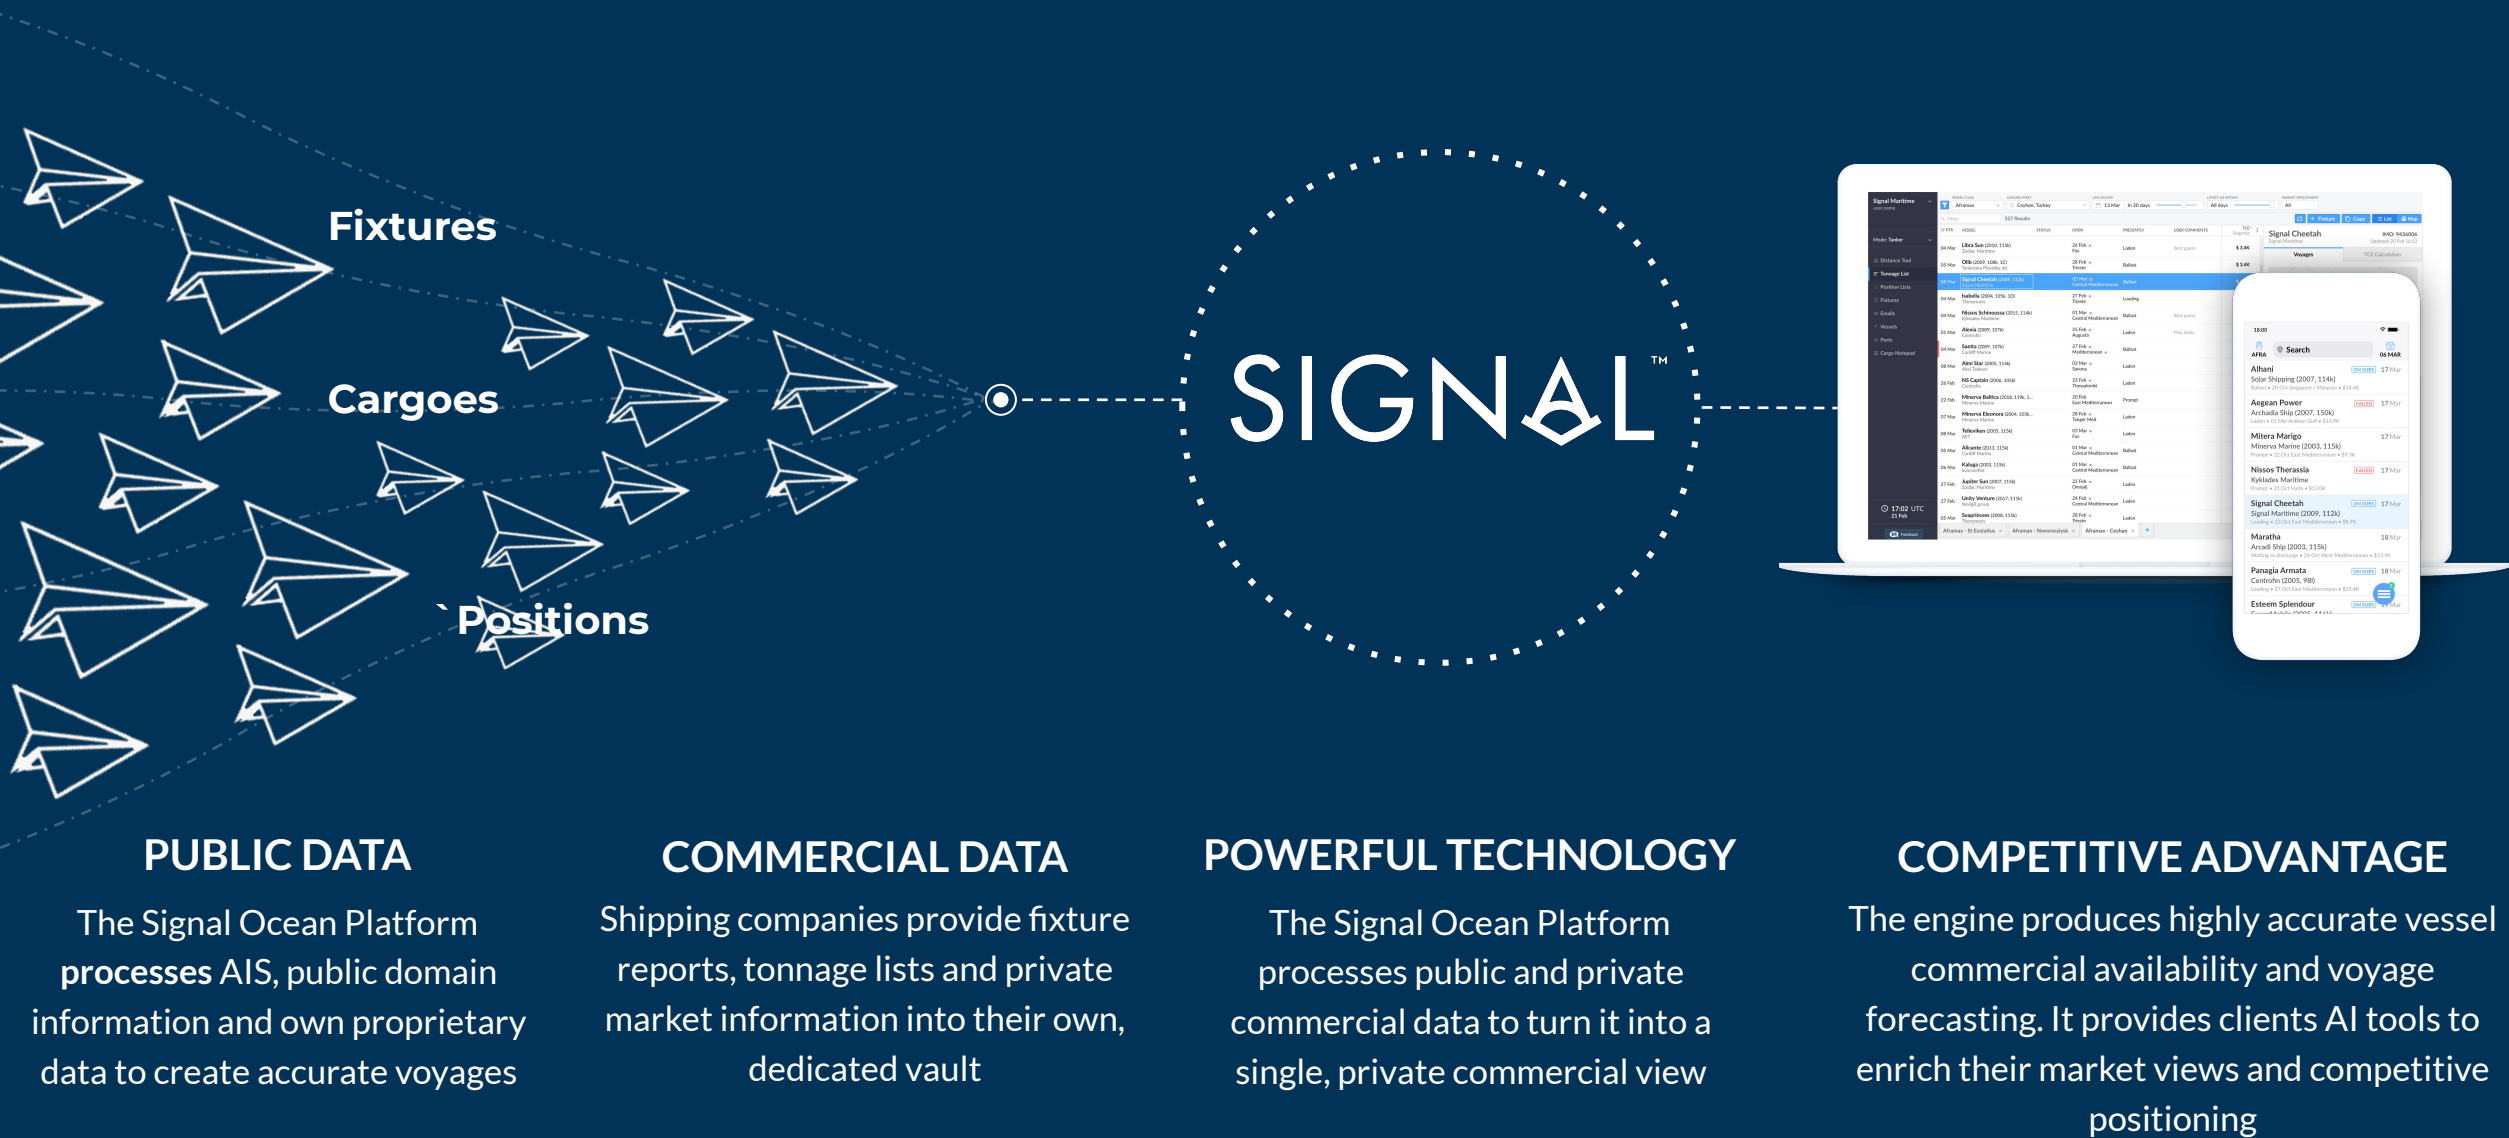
Fixtures

Cargoes

` Positions

SIGNAL™

PUBLIC DATA

The Signal Ocean Platform **processes** AIS, public domain information and own proprietary data to create accurate voyages

COMMERCIAL DATA

Shipping companies provide fixture reports, tonnage lists and private market information into their own, dedicated vault

POWERFUL TECHNOLOGY

The Signal Ocean Platform processes public and private commercial data to turn it into a single, private commercial view

COMPETITIVE ADVANTAGE

The engine produces highly accurate vessel commercial availability and voyage forecasting. It provides clients AI tools to enrich their market views and competitive positioning